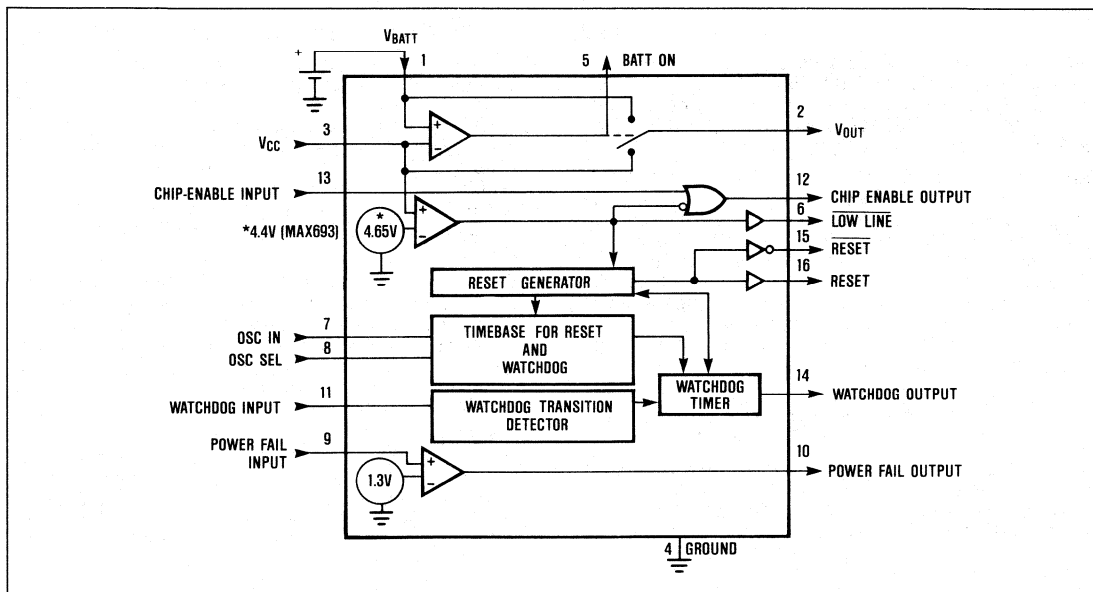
$V_{BATT}$
1
5 BATT ON
+
2
$V_{OUT}$
$V_{CC}$
3
+
−
CHIP-ENABLE INPUT
13
12
CHIP ENABLE OUTPUT
*
4.65V
*4.4V (MAX693)
+
−
6
$\overline{LOW\ LINE}$
15
$\overline{RESET}$
16
RESET
RESET GENERATOR
OSC IN
7
OSC SEL
8
TIMEBASE FOR RESET AND WATCHDOG
WATCHDOG TIMER
14
WATCHDOG OUTPUT
WATCHDOG INPUT
11
WATCHDOG TRANSITION DETECTOR
POWER FAIL INPUT
9
+
−
1.3V
10
POWER FAIL OUTPUT
4
GROUND